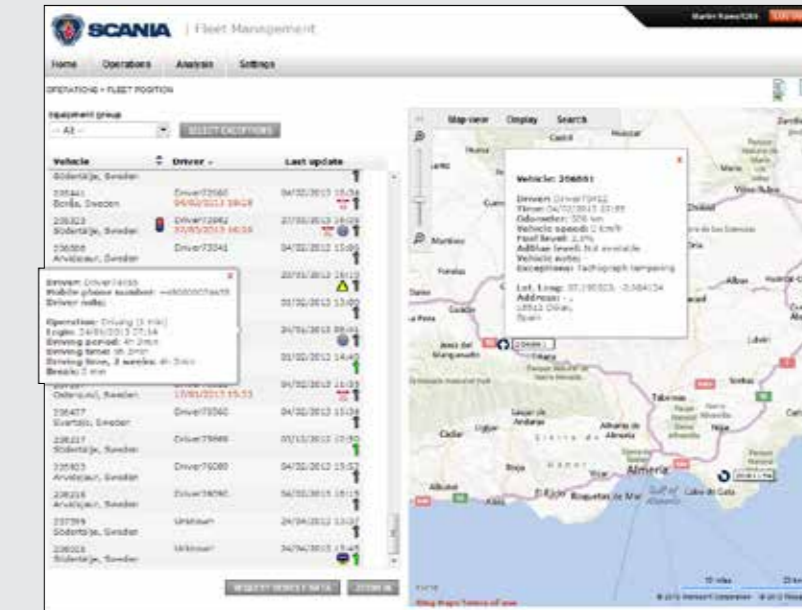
SCANIA | Fleet Management

Home Operations Analysis Settings

OPERATIONS > FLEET POSITION

Equipment group
-- All --
SELECT EXCEPTIONS

| Vehicle | Driver | Last update |
|---|---|---|
| Södertälje, Sweden | | |
| 235441 Borås, Sweden | Driver73560 | 04/02/2013 15:34 |
| 235323 Södertälje, Sweden | Driver72662 | 27/03/2013 16:59 |
| 235588 Arvidsjaur, Sweden | Driver73241 | 04/02/2013 15:02 |
| | | 23/01/2013 16:13 |
| | | 01/02/2013 13:40 |
| | | 24/06/2013 09:41 |
| | | 01/02/2013 14:42 |
| Östersund, Sweden | | 01/02/2013 15:53 |
| 235477 Sverige, Sweden | Driver73560 | 04/02/2013 15:34 |
| 235217 Södertälje, Sweden | Driver75666 | 07/12/2013 15:50 |
| 235823 Arvidsjaur, Sweden | Driver76080 | 04/02/2013 15:52 |
| 235216 Arvidsjaur, Sweden | Driver76090 | 04/02/2013 15:15 |
| 237399 Södertälje, Sweden | Unknown | 24/04/2013 13:37 |
| 235016 Södertälje, Sweden | Unknown | 24/04/2013 15:45 |

Driver: Driver74155
Mobile phone number: +46000007449
Driver note:
Operation: Driving (3 min)
Engine: 24/05/2013 07:16
Driving period: 4h 2min
Driving time: 9h 2min
Driving time, 2 weeks: 4h 2min
Break: 2 min

REQUEST VEHICLE DATA ZOOM IN

Map view Display Search

Vehicle: 236881
Driver: Driver73432
Time: 04/02/2013 15:55
Odometer: 356 km
Vehicle speed: 0 km/h
Fuel level: 2.8%
AdBlue level: Not available
Vehicle note: -
Exceptions: Tachograph tampering
Lat, Long: 37.190323, -3.584154
Address: -, 18563 Otívar, Spain

Almería
Golfo de Almería
Cabo de Gata
Roquetas de Mar
Cádiz
Málaga
Jaén
Motril
Dalías
Tabernas
10 miles
© 2013 Microsoft Corporation
Bing Maps Terms of use